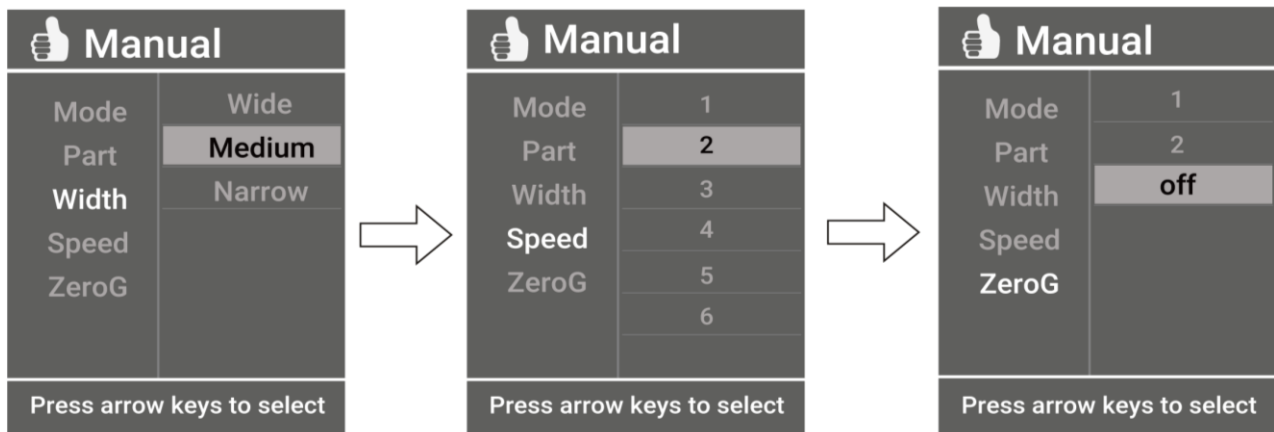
Manual

Mode
Part
Width
Speed
ZeroG

Wide
Medium
Narrow

Press arrow keys to select

Manual

Mode
Part
Width
Speed
ZeroG

1
2
3
4
5
6

Press arrow keys to select

Manual

Mode
Part
Width
Speed
ZeroG

1
2
off

Press arrow keys to select